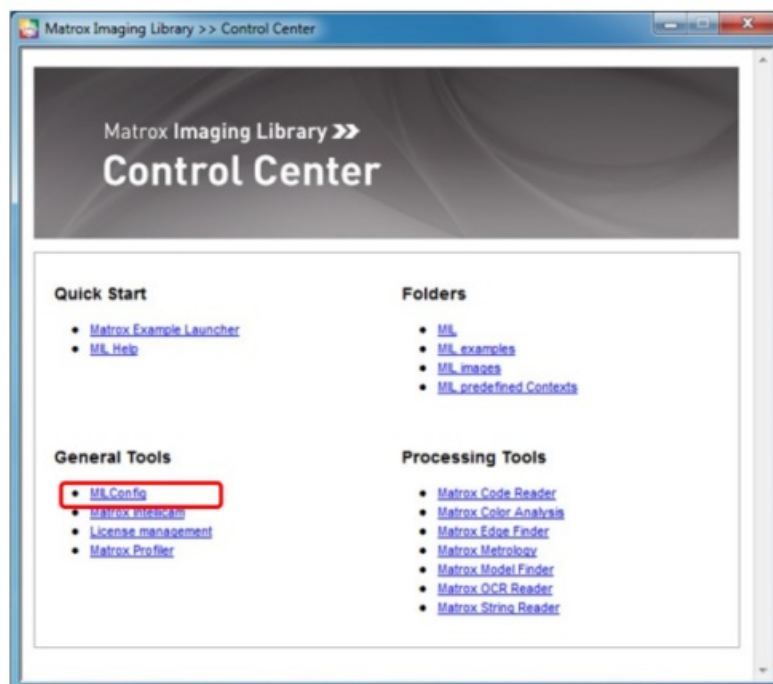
Matrox Imaging Library >> Control Center

Matrox Imaging Library >>
Control Center

Quick Start

- Matrox Example Launcher
- MIL Help

Folders

- MIL
- MIL examples
- MIL images
- MIL predefined Contexts

General Tools

- MILConfig
- Matrox Intellicam
- License management
- Matrox Profiler

Processing Tools

- Matrox Code Reader
- Matrox Color Analysis
- Matrox Edge Finder
- Matrox Metrology
- Matrox Model Finder
- Matrox OCR Reader
- Matrox String Reader